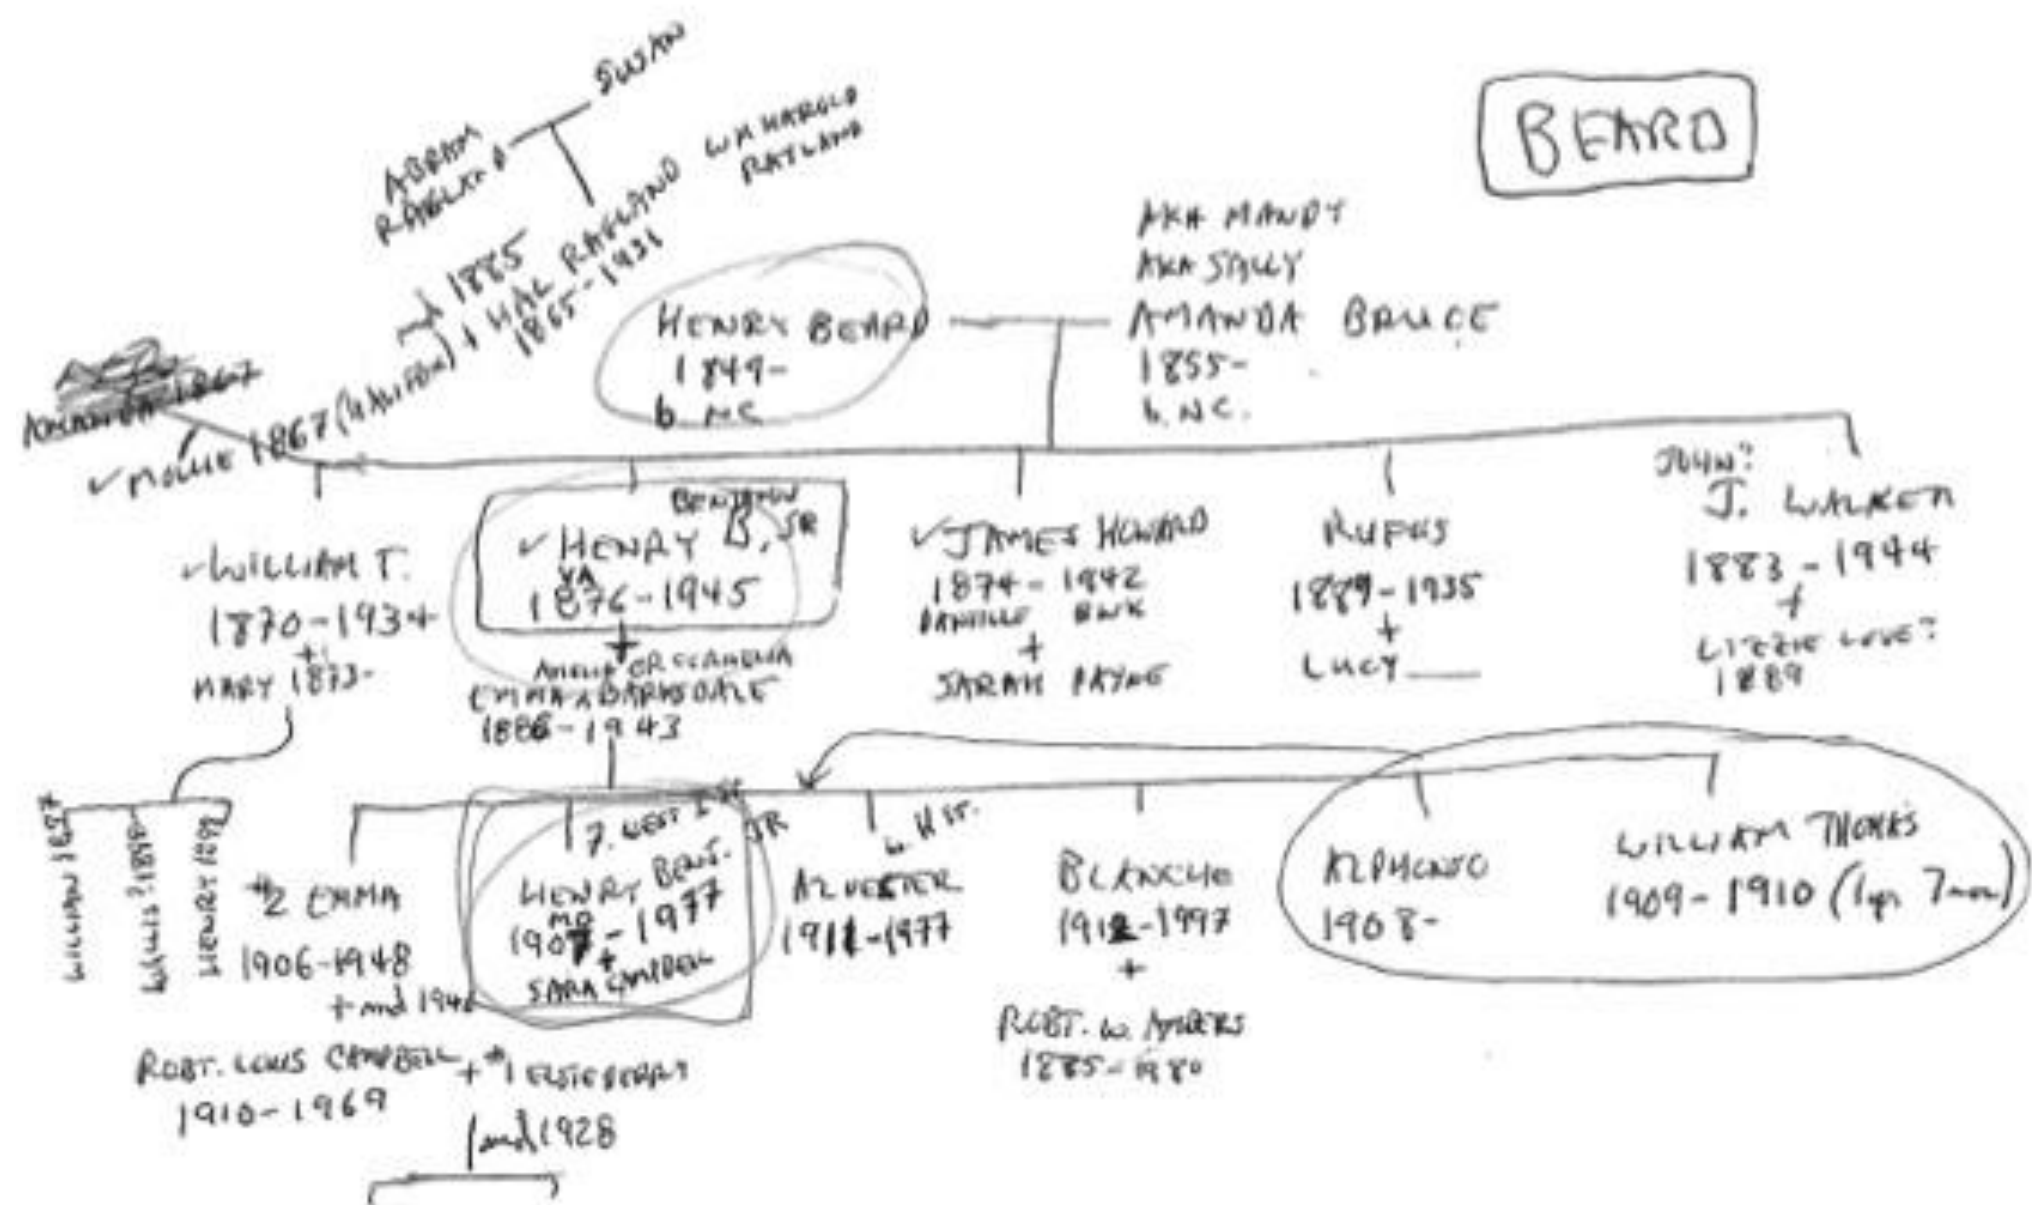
BEARD

ABRAM RAGLAND — SUSAN

WM HAROLD RATLAND

m 1885 HAL RAGLAND 1865-1931

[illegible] 1867

✓ MOLLIE 1867 (HALIFAX)

HENRY BEARD 1849- b. NC

AKA MANDY
AKA SALLY
AMANDA BRUCE 1855- b. NC.

✓ WILLIAM T. 1870-1934 + MARY 1873-

✓ HENRY B. SR BENJAMIN VA 1876-1945 + AMELIA OR CLAMENA EMMA BARKSDALE 1886-1943

✓ JAMES HOWARD 1874-1942 DANVILLE BWK + SARAH PAYNE

RUFUS 1879-1935 + LUCY ___

JOHN? J. WALKER 1883-1944 + LIZZIE LOVE? 1889

WILLIAM 1897
WILLIS? 1899
HENRY 1898

#2 EMMA 1906-1948 + md 1946 ROBT. LOUIS CAMPBELL 1910-1969

7. WEST END
HENRY BENJ. JR MD 1907-1977 + SARA CAMPBELL

+ #1 ELSIE BEARD
md 1928

W. VA.
ALVERTER 1911-1977

BLANCHE 1912-1997 + ROBT. W. MYERS 1885-1980

KLEMENTO 1908-

WILLIAM THOMAS 1909-1910 (1yr 7mo)